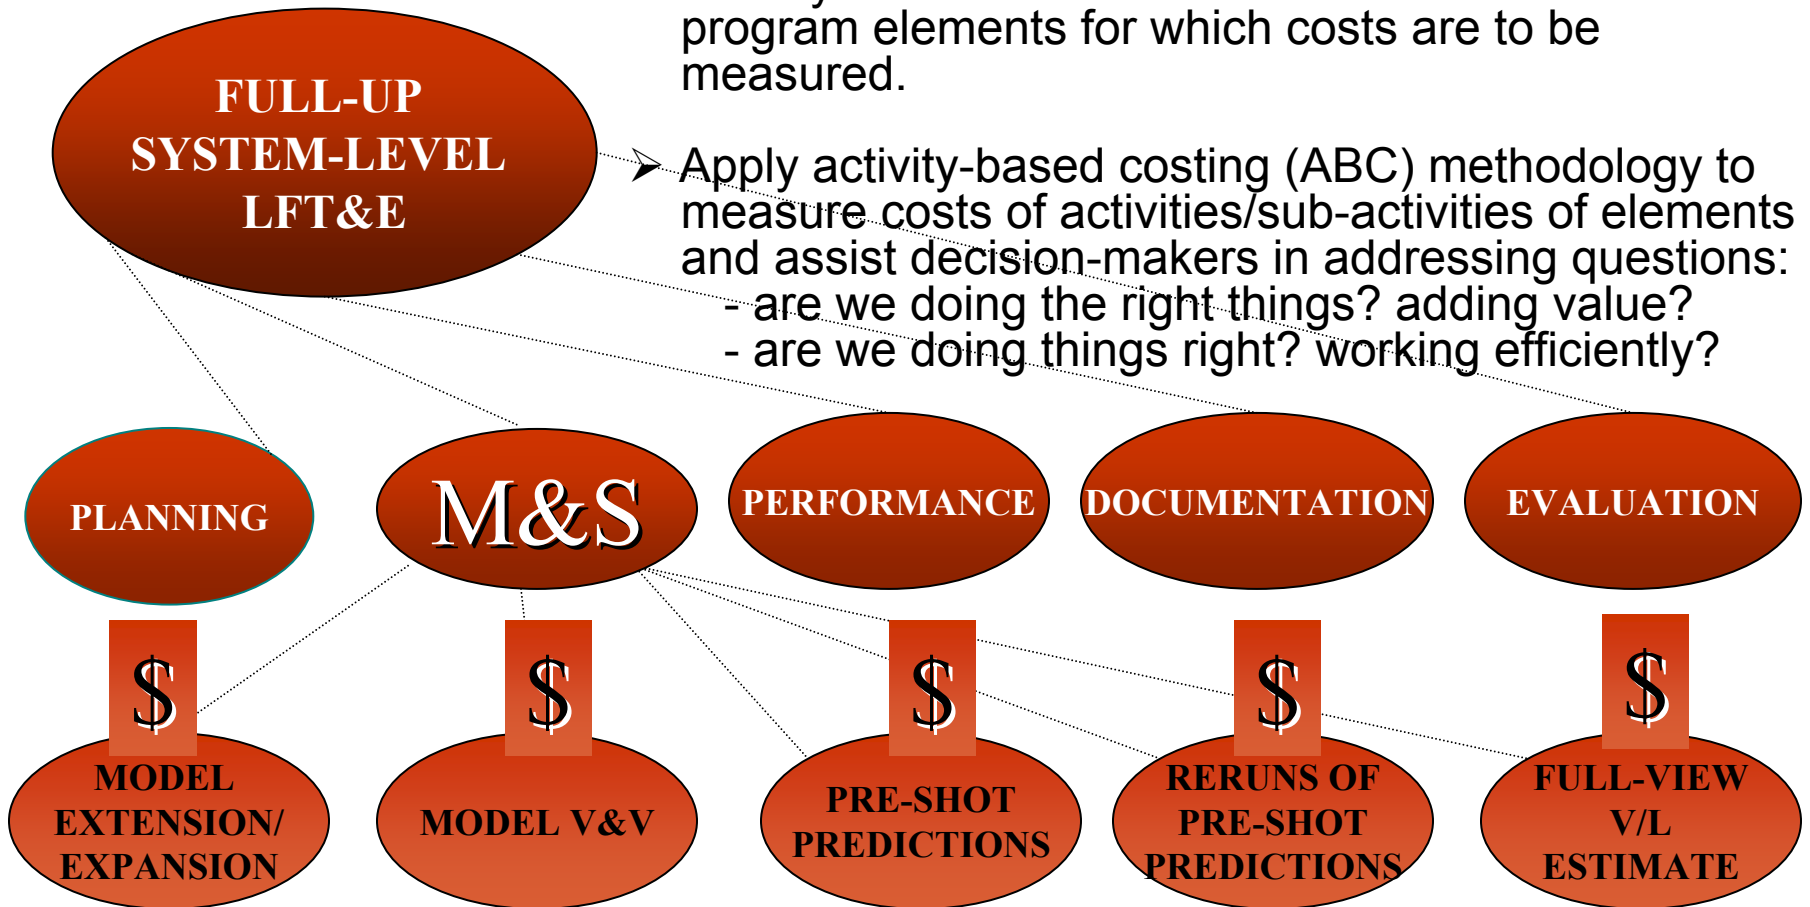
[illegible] program elements for which costs are to be measured.

FULL-UP SYSTEM-LEVEL LFT&E

➢ Apply activity-based costing (ABC) methodology to measure costs of activities/sub-activities of elements and assist decision-makers in addressing questions:
- are we doing the right things? adding value?
- are we doing things right? working efficiently?

PLANNING

M&S

PERFORMANCE

DOCUMENTATION

EVALUATION

$

$

$

$

$

MODEL EXTENSION/ EXPANSION

MODEL V&V

PRE-SHOT PREDICTIONS

RERUNS OF PRE-SHOT PREDICTIONS

FULL-VIEW V/L ESTIMATE